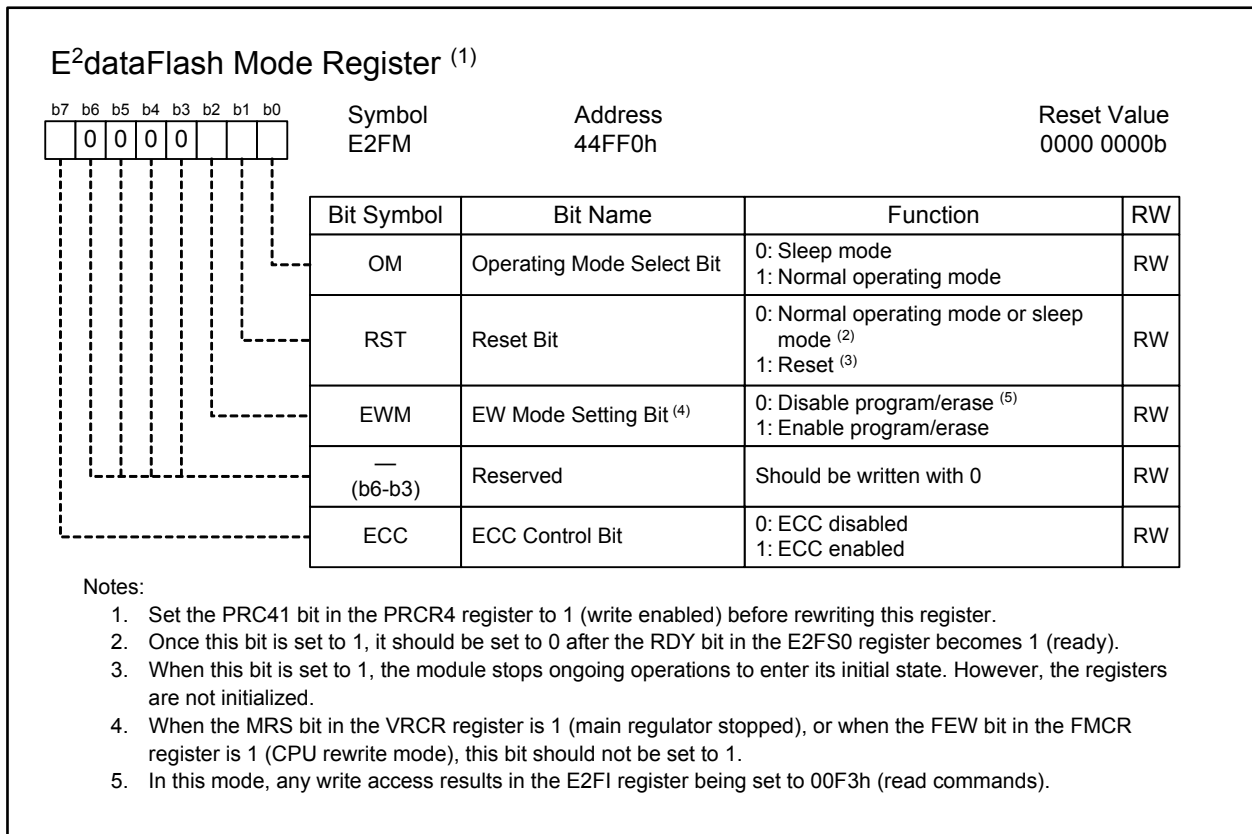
E$^2$dataFlash Mode Register $^{(1)}$

| b7 | b6 | b5 | b4 | b3 | b2 | b1 | b0 |
|---|---|---|---|---|---|---|---|
|  | 0 | 0 | 0 | 0 |  |  |  |

Symbol
E2FM

Address
44FF0h

Reset Value
0000 0000b

| Bit Symbol | Bit Name | Function | RW |
|---|---|---|---|
| OM | Operating Mode Select Bit | 0: Sleep mode<br>1: Normal operating mode | RW |
| RST | Reset Bit | 0: Normal operating mode or sleep mode $^{(2)}$<br>1: Reset $^{(3)}$ | RW |
| EWM | EW Mode Setting Bit $^{(4)}$ | 0: Disable program/erase $^{(5)}$<br>1: Enable program/erase | RW |
| —<br>(b6-b3) | Reserved | Should be written with 0 | RW |
| ECC | ECC Control Bit | 0: ECC disabled<br>1: ECC enabled | RW |

Notes:
1. Set the PRC41 bit in the PRCR4 register to 1 (write enabled) before rewriting this register.
2. Once this bit is set to 1, it should be set to 0 after the RDY bit in the E2FS0 register becomes 1 (ready).
3. When this bit is set to 1, the module stops ongoing operations to enter its initial state. However, the registers are not initialized.
4. When the MRS bit in the VRCR register is 1 (main regulator stopped), or when the FEW bit in the FMCR register is 1 (CPU rewrite mode), this bit should not be set to 1.
5. In this mode, any write access results in the E2FI register being set to 00F3h (read commands).